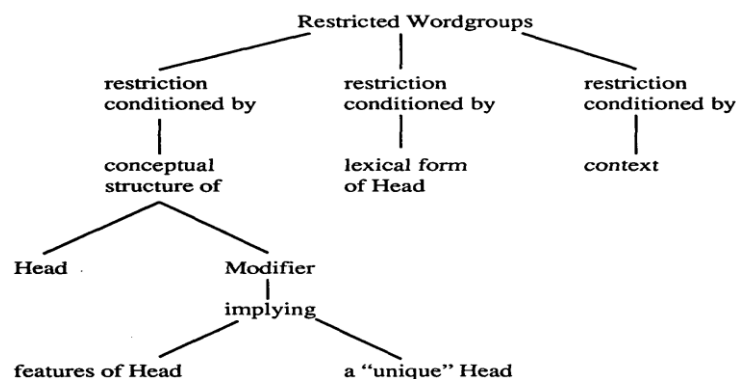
Restricted Wordgroups

restriction conditioned by

conceptual structure of

restriction conditioned by

lexical form of Head

restriction conditioned by

context

Head

Modifier

implying

features of Head

a "unique" Head